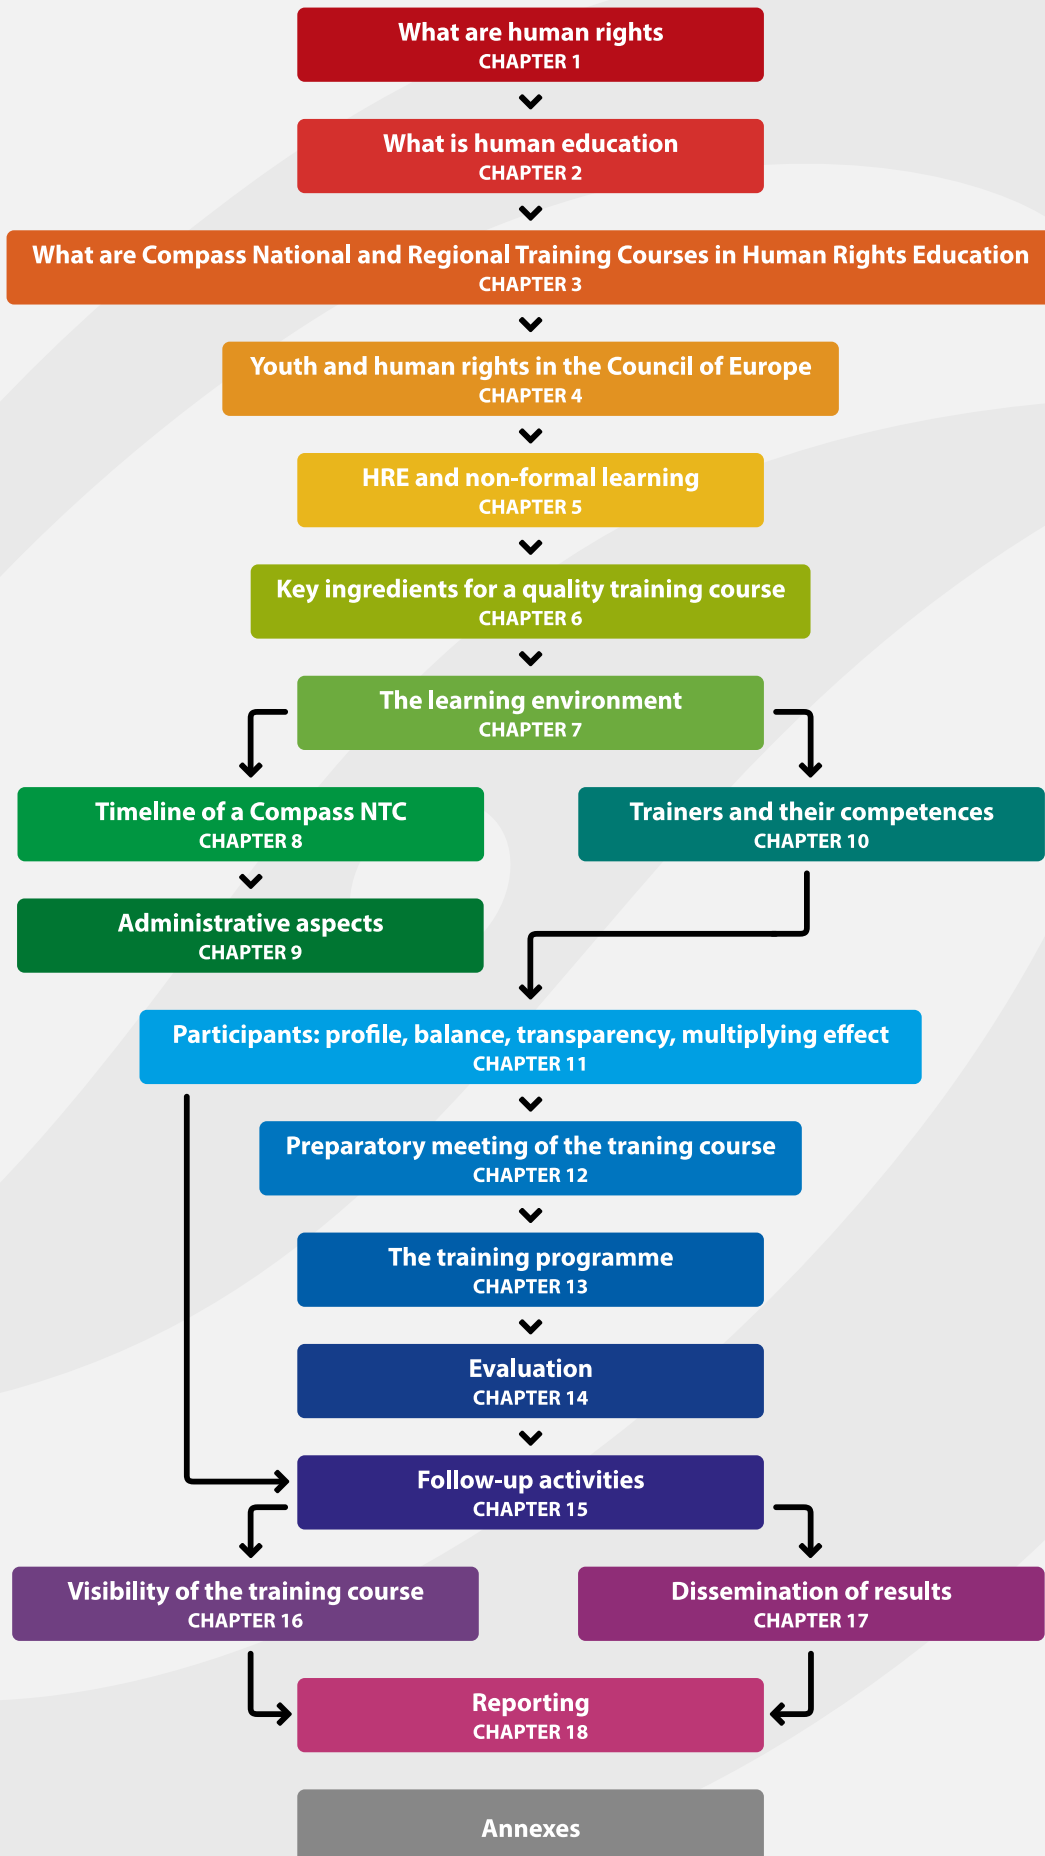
What are human rights
CHAPTER 1

What is human education
CHAPTER 2

What are Compass National and Regional Training Courses in Human Rights Education
CHAPTER 3

Youth and human rights in the Council of Europe
CHAPTER 4

HRE and non-formal learning
CHAPTER 5

Key ingredients for a quality training course
CHAPTER 6

The learning environment
CHAPTER 7

Timeline of a Compass NTC
CHAPTER 8

Administrative aspects
CHAPTER 9

Trainers and their competences
CHAPTER 10

Participants: profile, balance, transparency, multiplying effect
CHAPTER 11

Preparatory meeting of the traning course
CHAPTER 12

The training programme
CHAPTER 13

Evaluation
CHAPTER 14

Follow-up activities
CHAPTER 15

Visibility of the training course
CHAPTER 16

Dissemination of results
CHAPTER 17

Reporting
CHAPTER 18

Annexes